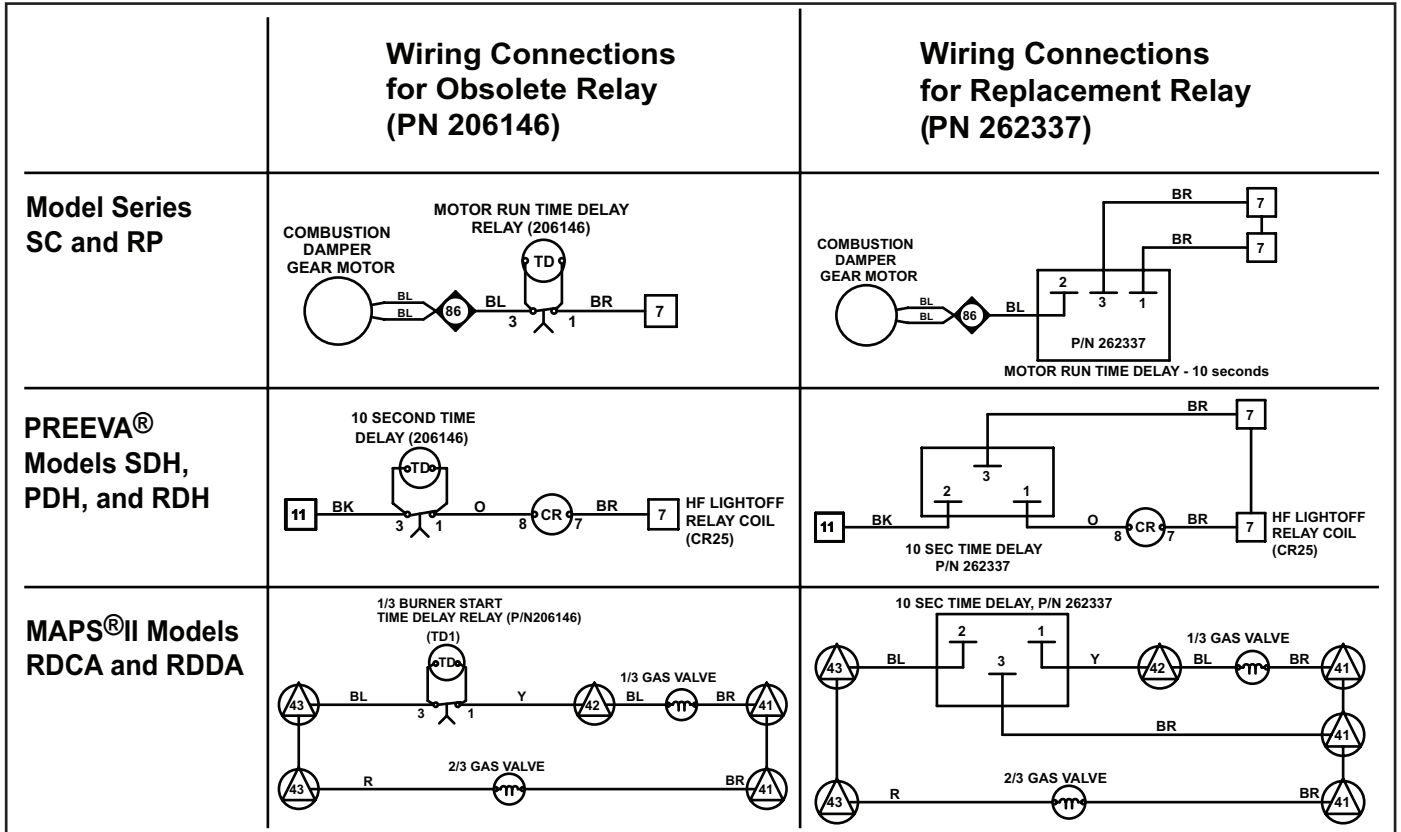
| | Wiring Connections for Obsolete Relay (PN 206146) | Wiring Connections for Replacement Relay (PN 262337) |
|---|---|---|
| Model Series SC and RP | COMBUSTION DAMPER GEAR MOTOR BL BL 86 BL MOTOR RUN TIME DELAY RELAY (206146) TD 3 1 BR 7 | COMBUSTION DAMPER GEAR MOTOR BL BL 86 BL 2 3 1 BR 7 BR 7 P/N 262337 MOTOR RUN TIME DELAY - 10 seconds |
| PREEVA® Models SDH, PDH, and RDH | 10 SECOND TIME DELAY (206146) TD 11 BK 3 1 O 8 CR 7 BR 7 HF LIGHTOFF RELAY COIL (CR25) | BR 7 3 2 1 11 BK 10 SEC TIME DELAY P/N 262337 O 8 CR 7 BR 7 HF LIGHTOFF RELAY COIL (CR25) |
| MAPS®II Models RDCA and RDDA | 1/3 BURNER START TIME DELAY RELAY (P/N206146) (TD1) TD 43 BL 3 1 Y 42 BL 1/3 GAS VALVE BR 41 43 R 2/3 GAS VALVE BR 41 | 10 SEC TIME DELAY, P/N 262337 43 BL 2 3 1 Y 42 BL 1/3 GAS VALVE BR 41 BR 41 43 R 2/3 GAS VALVE BR 41 |